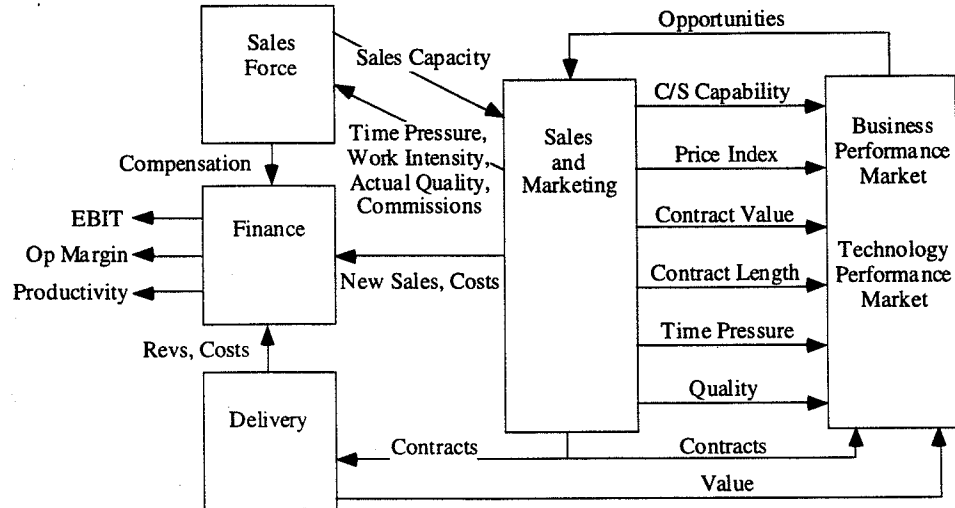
Sales Force

Sales Capacity

Opportunities

Time Pressure, Work Intensity, Actual Quality, Commissions

Sales and Marketing

C/S Capability

Price Index

Contract Value

Contract Length

Time Pressure

Quality

Business Performance Market

Technology Performance Market

Compensation

Finance

EBIT

Op Margin

Productivity

New Sales, Costs

Revs, Costs

Delivery

Contracts

Contracts

Value